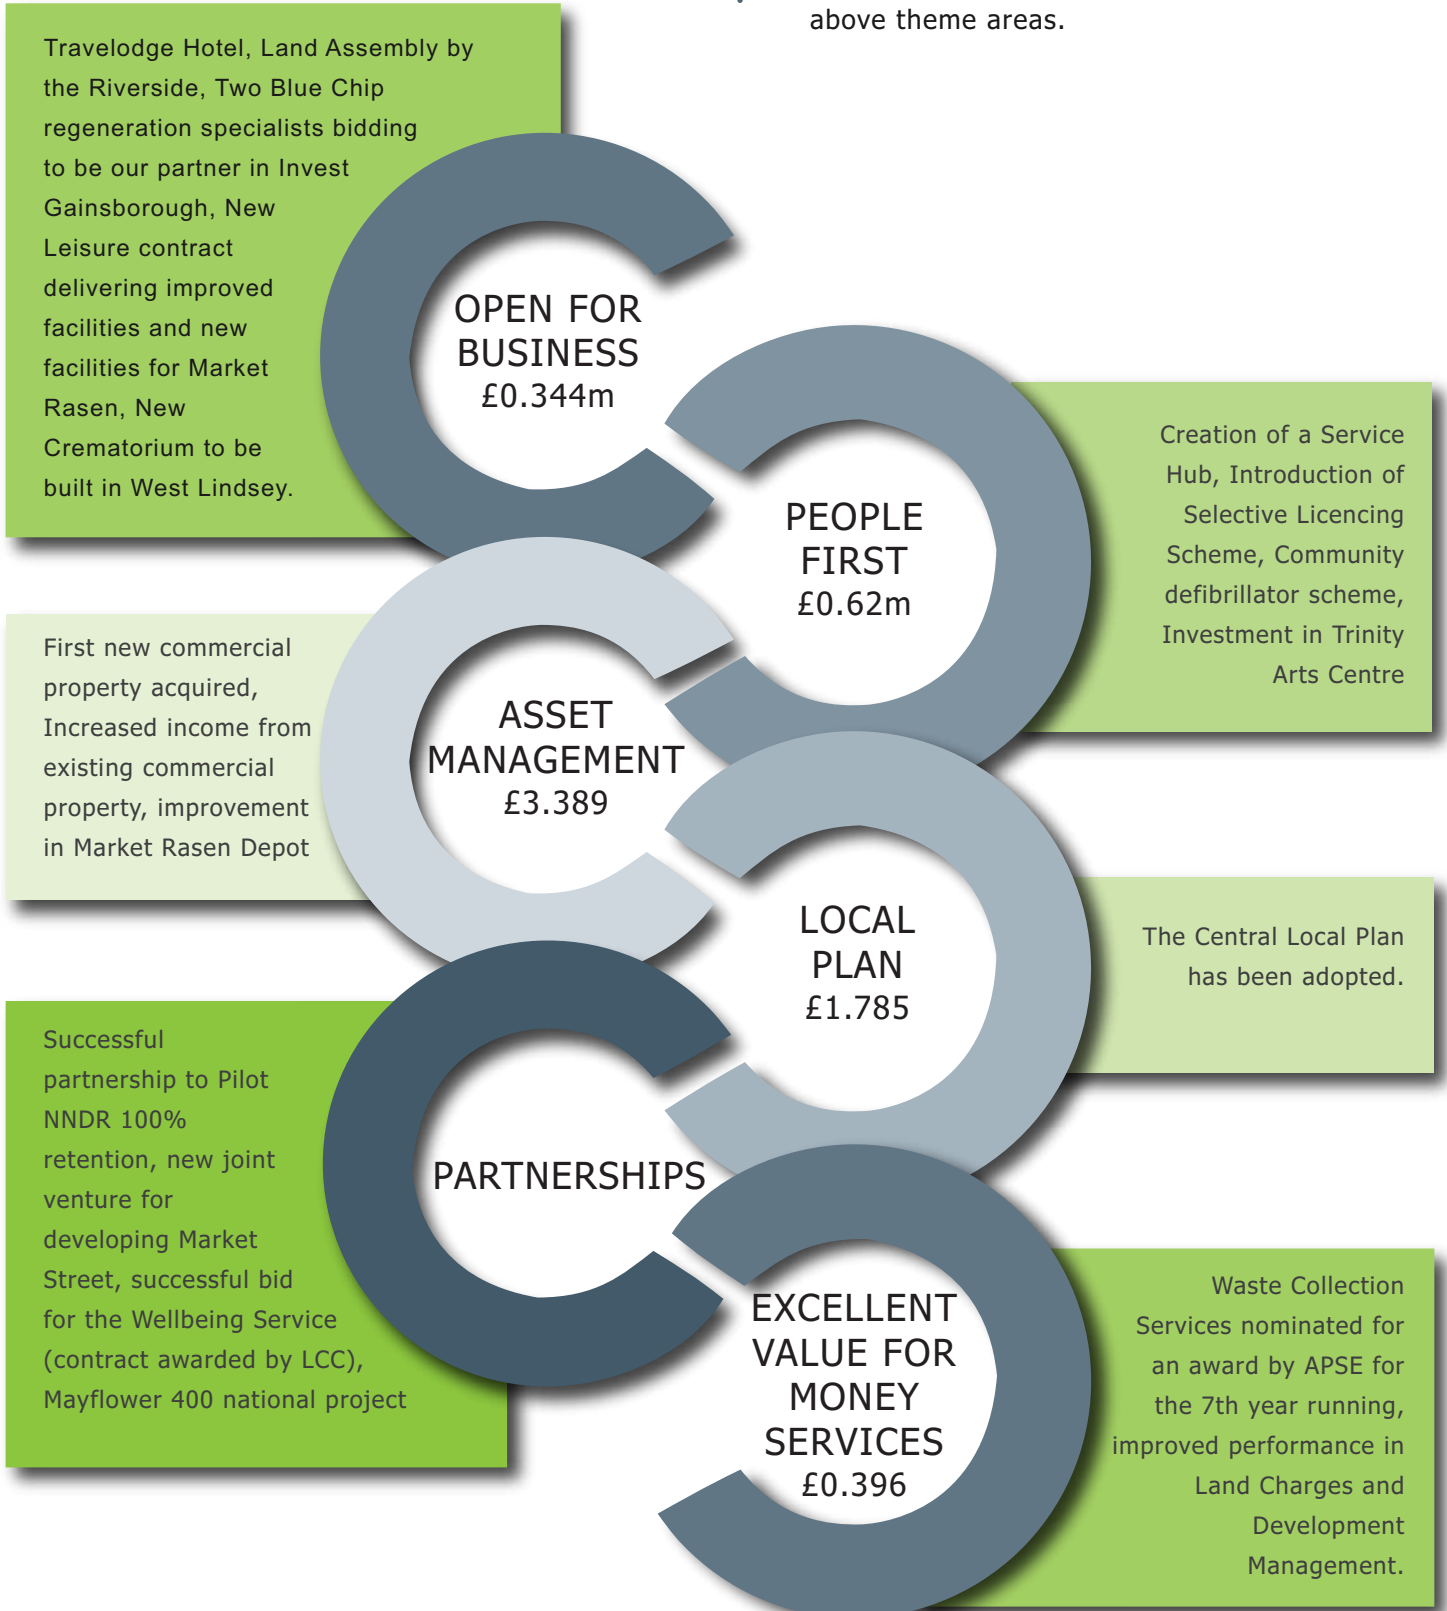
above theme areas.

Travelodge Hotel, Land Assembly by the Riverside, Two Blue Chip regeneration specialists bidding to be our partner in Invest Gainsborough, New Leisure contract delivering improved facilities and new facilities for Market Rasen, New Crematorium to be built in West Lindsey.

OPEN FOR BUSINESS £0.344m

PEOPLE FIRST £0.62m

Creation of a Service Hub, Introduction of Selective Licencing Scheme, Community defibrillator scheme, Investment in Trinity Arts Centre

First new commercial property acquired, Increased income from existing commercial property, improvement in Market Rasen Depot

ASSET MANAGEMENT £3.389

LOCAL PLAN £1.785

The Central Local Plan has been adopted.

Successful partnership to Pilot NNDR 100% retention, new joint venture for developing Market Street, successful bid for the Wellbeing Service (contract awarded by LCC), Mayflower 400 national project

PARTNERSHIPS

EXCELLENT VALUE FOR MONEY SERVICES £0.396

Waste Collection Services nominated for an award by APSE for the 7th year running, improved performance in Land Charges and Development Management.